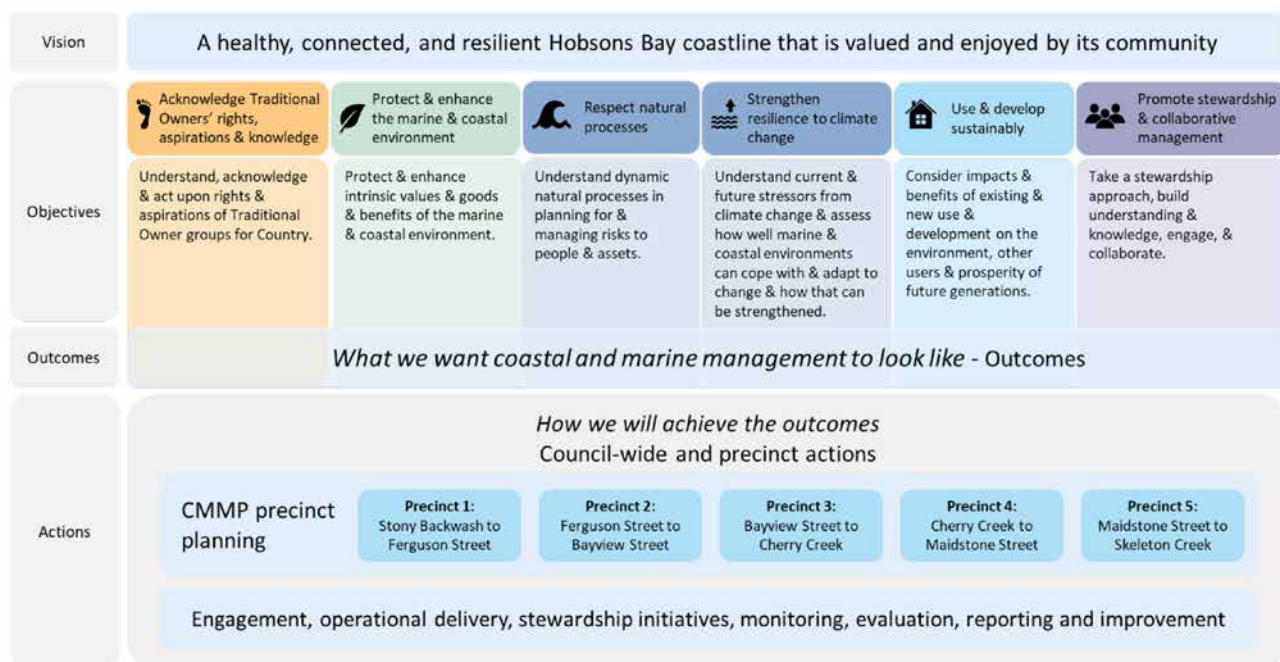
Vision

A healthy, connected, and resilient Hobsons Bay coastline that is valued and enjoyed by its community

Objectives

Acknowledge Traditional Owners' rights, aspirations & knowledge

Protect & enhance the marine & coastal environment

Respect natural processes

Strengthen resilience to climate change

Use & develop sustainably

Promote stewardship & collaborative management

Understand, acknowledge & act upon rights & aspirations of Traditional Owner groups for Country.

Protect & enhance intrinsic values & goods & benefits of the marine & coastal environment.

Understand dynamic natural processes in planning for & managing risks to people & assets.

Understand current & future stressors from climate change & assess how well marine & coastal environments can cope with & adapt to change & how that can be strengthened.

Consider impacts & benefits of existing & new use & development on the environment, other users & prosperity of future generations.

Take a stewardship approach, build understanding & knowledge, engage, & collaborate.

Outcomes

*What we want coastal and marine management to look like* - Outcomes

Actions

*How we will achieve the outcomes*
Council-wide and precinct actions

CMMP precinct planning

**Precinct 1:** Stony Backwash to Ferguson Street

**Precinct 2:** Ferguson Street to Bayview Street

**Precinct 3:** Bayview Street to Cherry Creek

**Precinct 4:** Cherry Creek to Maidstone Street

**Precinct 5:** Maidstone Street to Skeleton Creek

Engagement, operational delivery, stewardship initiatives, monitoring, evaluation, reporting and improvement